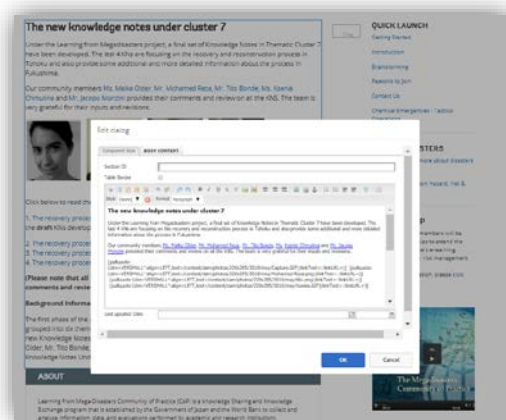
The new knowledge notes under cluster 7

Under the Learning from Megadisasters project, a final set of Knowledge Notes in Thematic Cluster 7 have been developed. The last 4 KNs are focusing on the recovery and reconstruction process in Tohoku and also provide some additional and more detailed information about the process in Fukushima.

Our community members Ms. Malka Older, Mr. Mohamed Reza, Mr. Tito Bonde, Ms. Ksenia Chmutina and Mr. Jacopo Monzini provided their comments and review on all the KNS. The team is very grateful for their inputs and revisions.

Click below to read th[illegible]

1. The recovery proce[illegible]
the draft KNs develop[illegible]
2. The recovery proce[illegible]
3. The recovery proce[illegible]
4. The recovery proce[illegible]

Please note that all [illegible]
comments and revie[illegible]

Background Informa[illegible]

The first phase of the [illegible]
grouped into six them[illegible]
new Knowledge Notes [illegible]
Older, Mr. Tito Bonde, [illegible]
Knowledge Notes. Und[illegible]

ABOUT

Learning from Mega-Disasters Community of Practice (CoP) is a Knowledge Sharing and Knowledge Exchange program that is established by the Government of Japan and the World Bank to collect and analyze information, data, and evaluations performed by academic and research institutions,

QUICK LAUNCH
Getting Started
Introduction
Brainstorming
Reasons to Join
Contact Us
Chemical Emergencies - Tactical Operations

Edit dialog
Component Data BODY CONTENT
Section ID
Table Border
Style Normal Format Paragraph

The new knowledge notes under cluster 7

Under the Learning from Megadisasters project, a final set of Knowledge Notes in Thematic Cluster 7 have been developed. The last 4 KNs are focusing on the recovery and reconstruction process in Tohoku and also provide some additional and more detailed information about the process in Fukushima.

Our community members Ms. Malka Older, Mr. Mohamed Reza, Mr. Tito Bonde, Ms. Ksenia Chmutina and Mr. Jacopo Monzini provided their comments and review on all the KNS. The team is very grateful for their inputs and revisions.

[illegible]

Last updated Date:
OK Cancel

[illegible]STERS
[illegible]
The Megadisasters Community of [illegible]